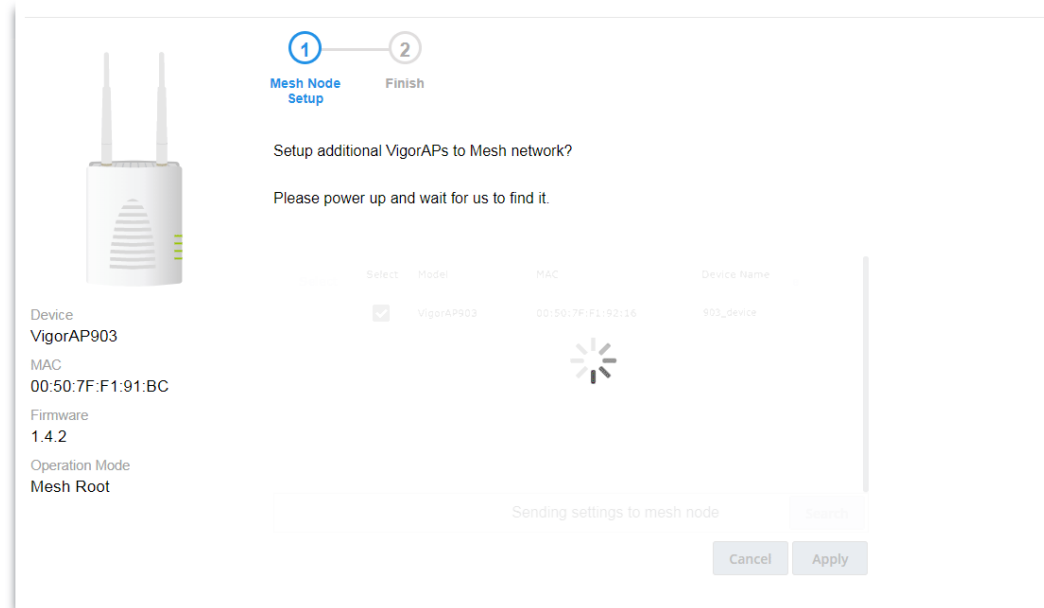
1 Mesh Node Setup

2 Finish

Setup additional VigorAPs to Mesh network?

Please power up and wait for us to find it.

| Select | Model | MAC | Device Name |
|---|---|---|---|
| ☑ | VigorAP903 | 00:50:7F:F1:92:16 | 903_device |

Sending settings to mesh node

Search

Cancel

Apply

Device
VigorAP903

MAC
00:50:7F:F1:91:BC

Firmware
1.4.2

Operation Mode
Mesh Root